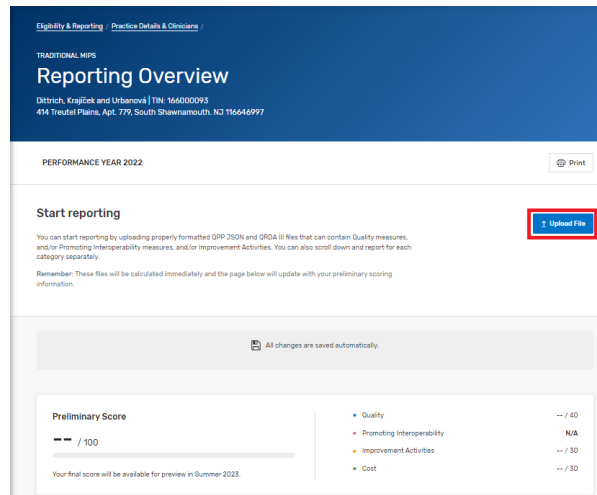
Eligibility & Reporting / Practice Details & Clinicians /

TRADITIONAL MIPS

Reporting Overview

Dittrich, Krajiček and Urbanová | TIN: 166000093
414 Treutel Plains, Apt. 779, South Shawnamouth. NJ 116646997

PERFORMANCE YEAR 2022

Print

Start reporting

You can start reporting by uploading properly formatted QPP JSON and QRDA III files that can contain Quality measures, and/or Promoting Interoperability measures, and/or Improvement Activities. You can also scroll down and report for each category separately.

Remember: These files will be calculated immediately and the page below will update with your preliminary scoring information.

Upload File

All changes are saved automatically.

Preliminary Score

-- / 100

Your final score will be available for preview in Summer 2023.

| | |
|---|---|
| Quality | -- / 40 |
| Promoting Interoperability | N/A |
| Improvement Activities | -- / 30 |
| Cost | -- / 30 |